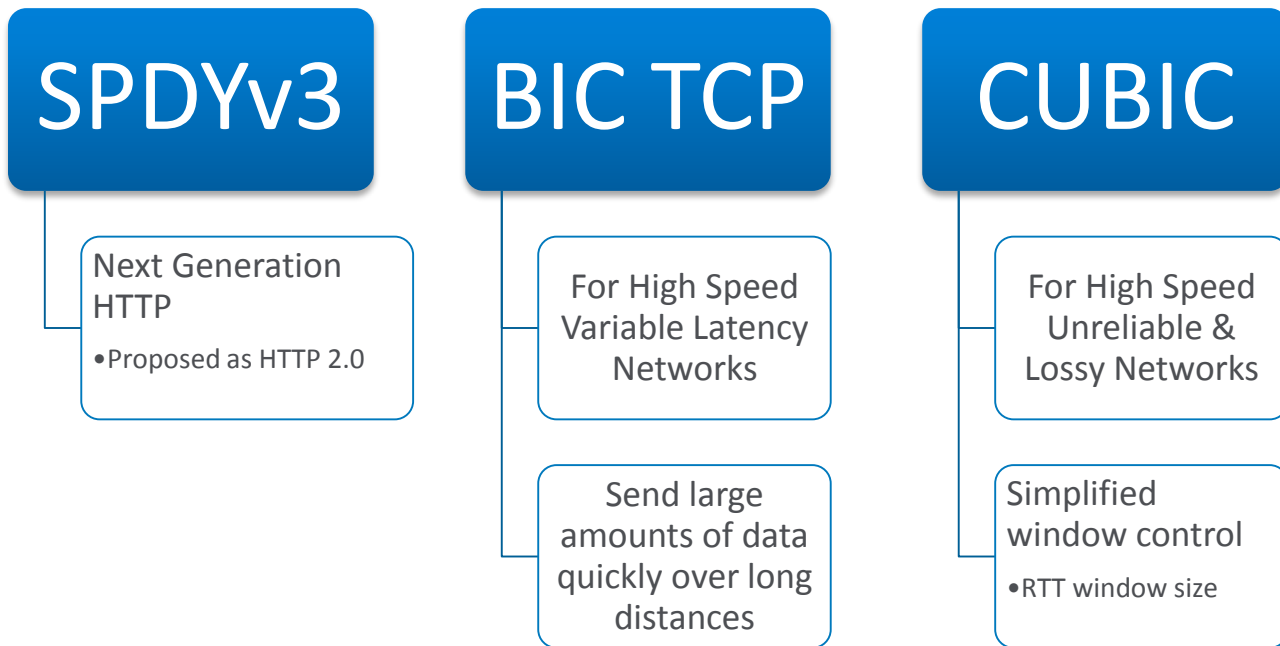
SPDYv3

Next Generation HTTP

•Proposed as HTTP 2.0

BIC TCP

For High Speed Variable Latency Networks

Send large amounts of data quickly over long distances

CUBIC

For High Speed Unreliable & Lossy Networks

Simplified window control

•RTT window size